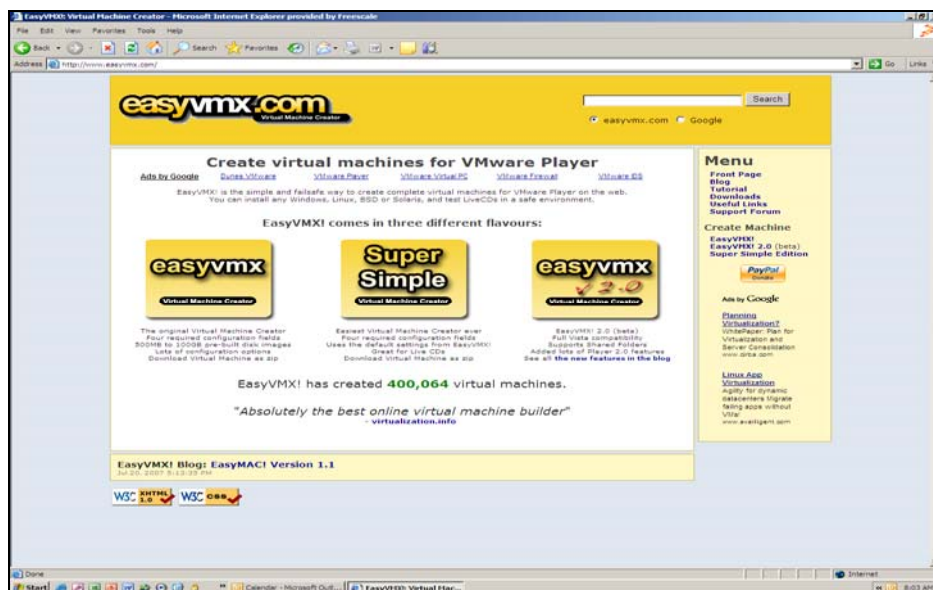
EasyVMX: Virtual Machine Creator - Microsoft Internet Explorer provided by Freescale

File Edit View Favorites Tools Help

Back Search Favorites

Address http://www.easyvmx.com/

Go Links

easyvmx.com
Virtual Machine Creator

Search

easyvmx.com Google

Create virtual machines for VMware Player

Ads by Google Dunes VMware VMware Player VMware Virtual PC VMware Firewall VMware IDS

EasyVMX! is the simple and failsafe way to create complete virtual machines for VMware Player on the web. You can install any Windows, Linux, BSD or Solaris, and test LiveCDs in a safe environment.

EasyVMX! comes in three different flavours:

easyvmx
Virtual Machine Creator

The original Virtual Machine Creator
Four required configuration fields
500MB to 100GB pre-built disk images
Lots of configuration options
Download Virtual Machine as zip

Super Simple
Virtual Machine Creator

Easiest Virtual Machine Creator ever
Four required configuration fields
Uses the default settings from EasyVMX!
Great for Live CDs
Download Virtual Machine as zip

easyvmx
v2.0
Virtual Machine Creator

EasyVMX! 2.0 (beta)
Full Vista compatibility
Supports Shared Folders
Added lots of Player 2.0 features
See all the new features in the blog

EasyVMX! has created 400,064 virtual machines.

"Absolutely the best online virtual machine builder"
- virtualization.info

Menu
Front Page
Blog
Tutorial
Downloads
Useful Links
Support Forum

Create Machine
EasyVMX!
EasyVMX! 2.0 (beta)
Super Simple Edition

PayPal
Donate

Ads by Google

Planning Virtualization?
WhitePaper: Plan for Virtualization and Server Consolidation
www.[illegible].com

Linux App Virtualization
Agility for dynamic datacenters Migrate failing apps without VMs
www.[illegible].com

EasyVMX! Blog: EasyMAC! Version 1.1
Jul 20, 2007 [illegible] PM

W3C XHTML 1.0 W3C CSS

Done
Internet

Start Calendar - Microsoft Out... EasyVMX: Virtual Mac...
8:03 AM